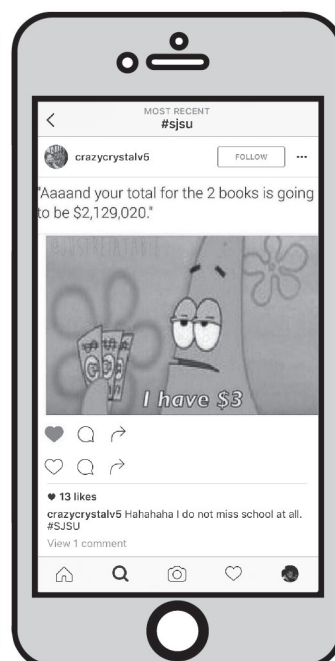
MOST RECENT
#sjsu

crazycrystalv5

FOLLOW

"Aaaand your total for the 2 books is going to be $2,129,020."

@JUSTBEATIFUL

I have $3

13 likes

crazycrystalv5 Hahahaha I do not miss school at all. #SJSU

View 1 comment